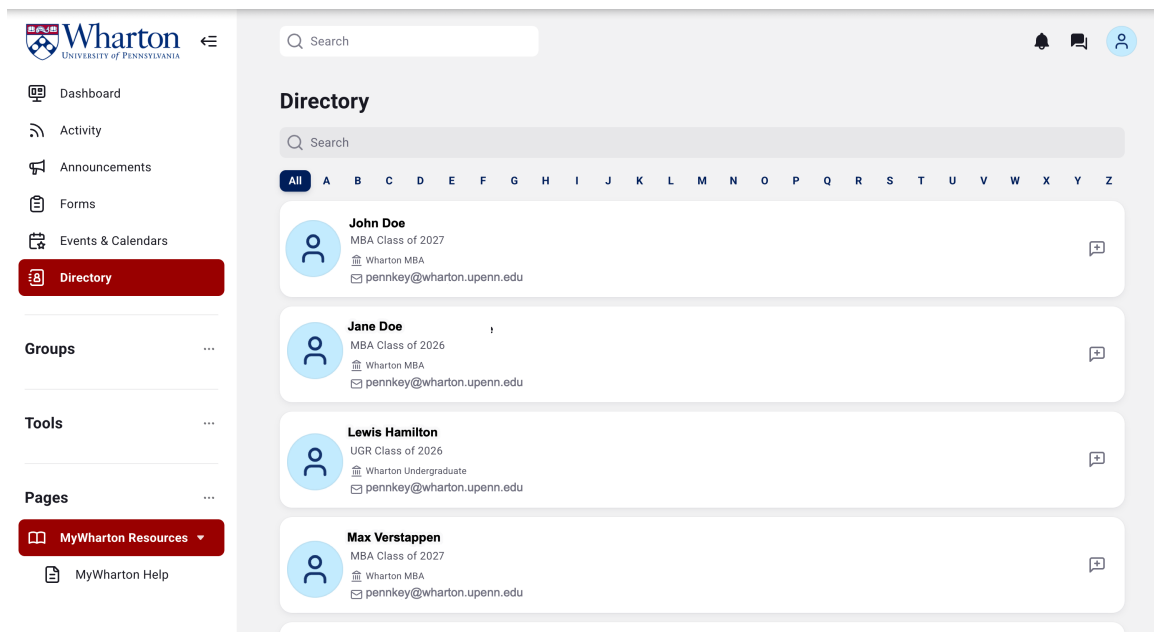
Wharton
UNIVERSITY of PENNSYLVANIA

Dashboard
Activity
Announcements
Forms
Events & Calendars
Directory

Groups ...

Tools ...

Pages ...

MyWharton Resources
MyWharton Help

Search

Directory

Search

All A B C D E F G H I J K L M N O P Q R S T U V W X Y Z

John Doe
MBA Class of 2027
Wharton MBA
pennkey@wharton.upenn.edu

Jane Doe
MBA Class of 2026
Wharton MBA
pennkey@wharton.upenn.edu

Lewis Hamilton
UGR Class of 2026
Wharton Undergraduate
pennkey@wharton.upenn.edu

Max Verstappen
MBA Class of 2027
Wharton MBA
pennkey@wharton.upenn.edu